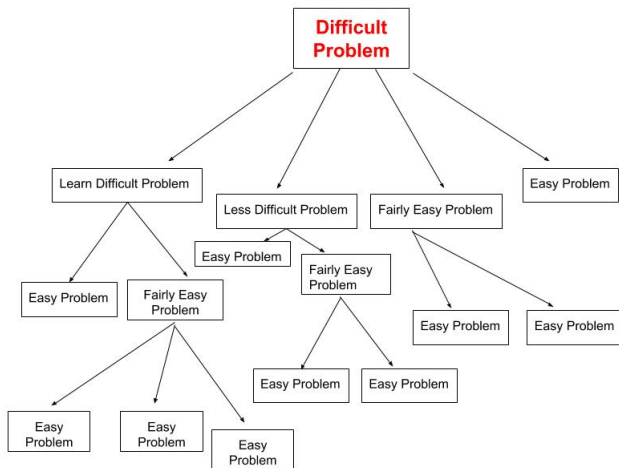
Difficult Problem

Learn Difficult Problem

Less Difficult Problem

Fairly Easy Problem

Easy Problem

Easy Problem

Fairly Easy Problem

Easy Problem

Fairly Easy Problem

Easy Problem

Easy Problem

Easy Problem

Easy Problem

Easy Problem

Easy Problem

Easy Problem